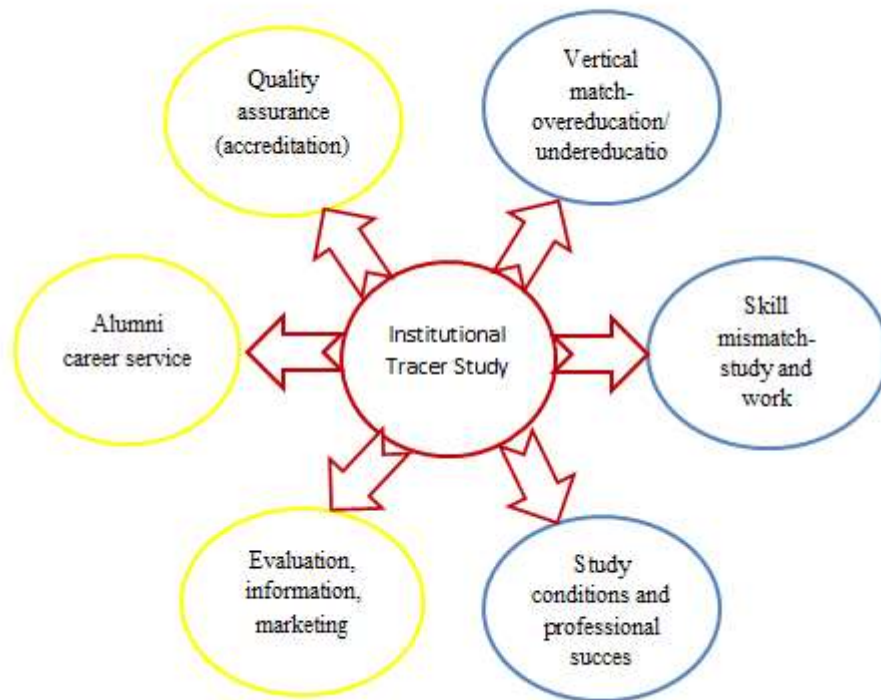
Quality assurance (accreditation)

Vertical match-overeducation/ undereducatio

Alumni career service

Institutional Tracer Study

Skill mismatch-study and work

Evaluation, information, marketing

Study conditions and professional succes